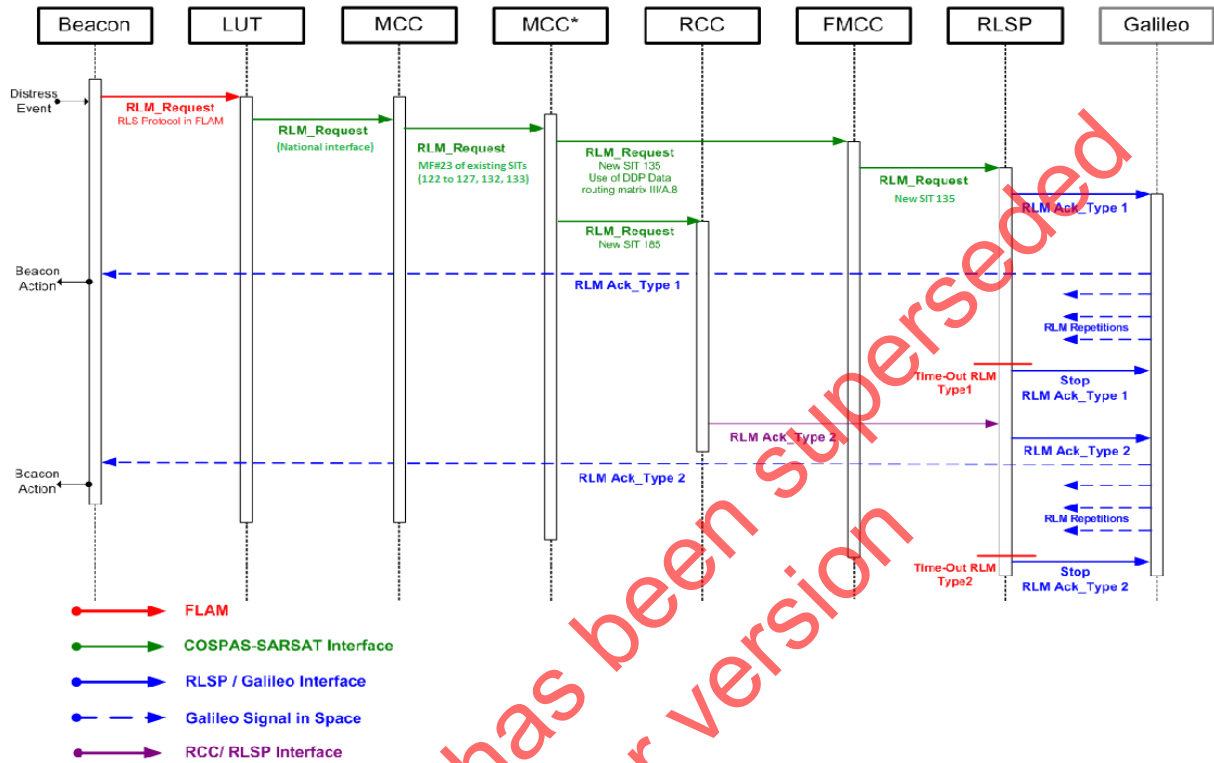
Beacon
LUT
MCC
MCC*
RCC
FMCC
RLSP
Galileo

Distress Event

RLM_Request
RLS Protocol in FLAM

RLM_Request
(National interface)

RLM_Request
MF#23 of existing SITs (122 to 127, 132, 133)

RLM_Request
New SIT 135
Use of DDP Data routing matrix III/A.8

RLM_Request
New SIT 135

RLM Ack_Type 1

RLM_Request
New SIT 185

Beacon Action

RLM Ack_Type 1

RLM Repetitions

Time-Out RLM Type1

Stop
RLM Ack_Type 1

RLM Ack_Type 2

RLM Ack_Type 2

Beacon Action

RLM Ack_Type 2

RLM Repetitions

Time-Out RLM Type2

Stop
RLM Ack_Type 2

FLAM
COSPAS-SARSAT Interface
RLSP / Galileo Interface
Galileo Signal in Space
RCC/ RLSP Interface

has been superseded
r version